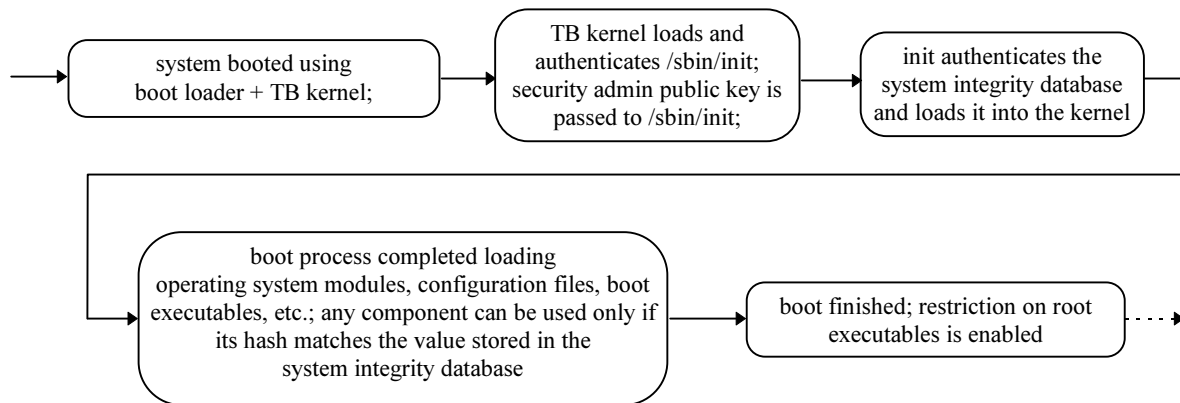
system booted using boot loader + TB kernel;

TB kernel loads and authenticates /sbin/init; security admin public key is passed to /sbin/init;

init authenticates the system integrity database and loads it into the kernel

boot process completed loading operating system modules, configuration files, boot executables, etc.; any component can be used only if its hash matches the value stored in the system integrity database

boot finished; restriction on root executables is enabled